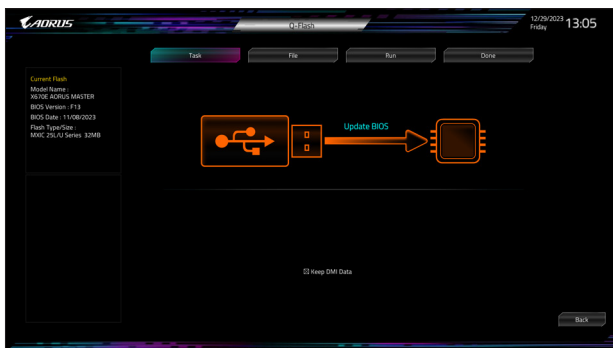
AORUS

Q-Flash

12/29/2023 Friday 13:05

Task

File

Run

Done

Current Flash
Model Name :
X670E AORUS MASTER
BIOS Version : F13
BIOS Date : 11/08/2023
Flash Type/Size :
MXIC 25L/U Series 32MB

Update BIOS

☒ Keep DMI Data

Back